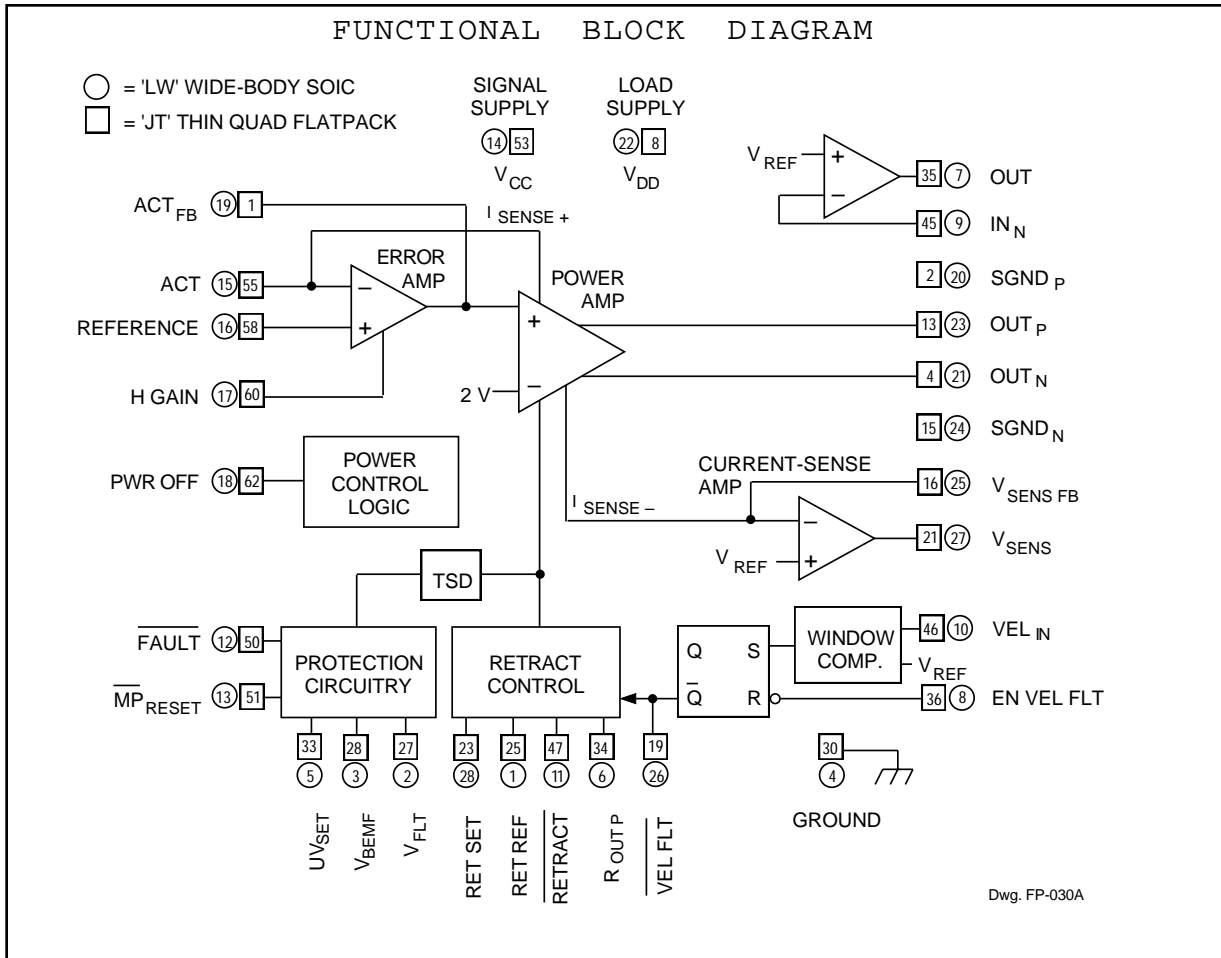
FUNCTIONAL BLOCK DIAGRAM

○ = 'LW' WIDE-BODY SOIC
□ = 'JT' THIN QUAD FLATPACK

SIGNAL SUPPLY
14 53
$V_{CC}$

LOAD SUPPLY
22 8
$V_{DD}$

$V_{REF}$
+
–
35 7 OUT
45 9 $IN_N$

$ACT_{FB}$ 19 1
$I_{SENSE+}$
ERROR AMP
ACT 15 55
–
REFERENCE 16 58
+
H GAIN 17 60

POWER AMP
+
–
2 V

2 20 $SGND_P$
13 23 $OUT_P$
4 21 $OUT_N$
15 24 $SGND_N$

PWR OFF 18 62
POWER CONTROL LOGIC

CURRENT-SENSE AMP
$I_{SENSE-}$
16 25 $V_{SENS FB}$
–
$V_{REF}$
+
21 27 $V_{SENS}$

TSD

$\overline{FAULT}$ 12 50
$\overline{MP}_{RESET}$ 13 51
PROTECTION CIRCUITRY

RETRACT CONTROL

Q S
$\overline{Q}$ R
WINDOW COMP.
$V_{REF}$
46 10 $VEL_{IN}$
36 8 EN VEL FLT

33 5 $UV_{SET}$
28 3 $V_{BEMF}$
27 2 $V_{FLT}$
23 28 RET SET
25 1 RET REF
47 11 $\overline{RETRACT}$
34 6 $R_{OUT P}$
19 26 $\overline{VEL FLT}$

30 4
GROUND

Dwg. FP-030A